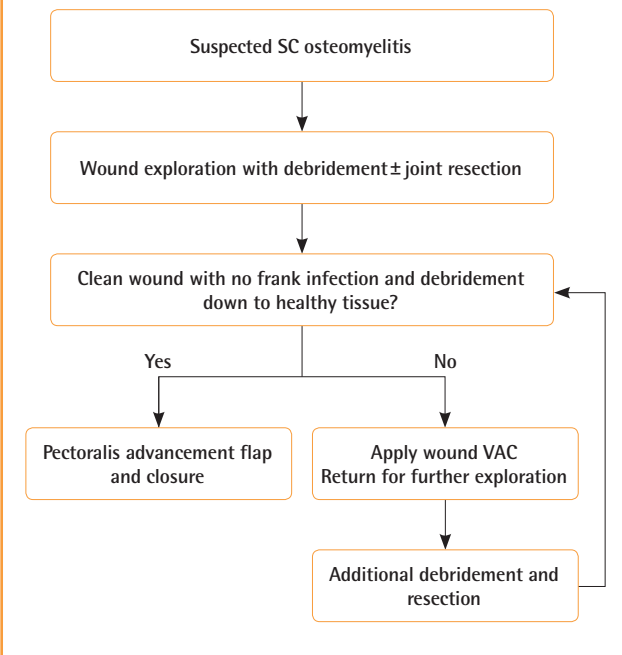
Suspected SC osteomyelitis

Wound exploration with debridement ± joint resection

Clean wound with no frank infection and debridement down to healthy tissue?

Yes

No

Pectoralis advancement flap and closure

Apply wound VAC
Return for further exploration

Additional debridement and resection